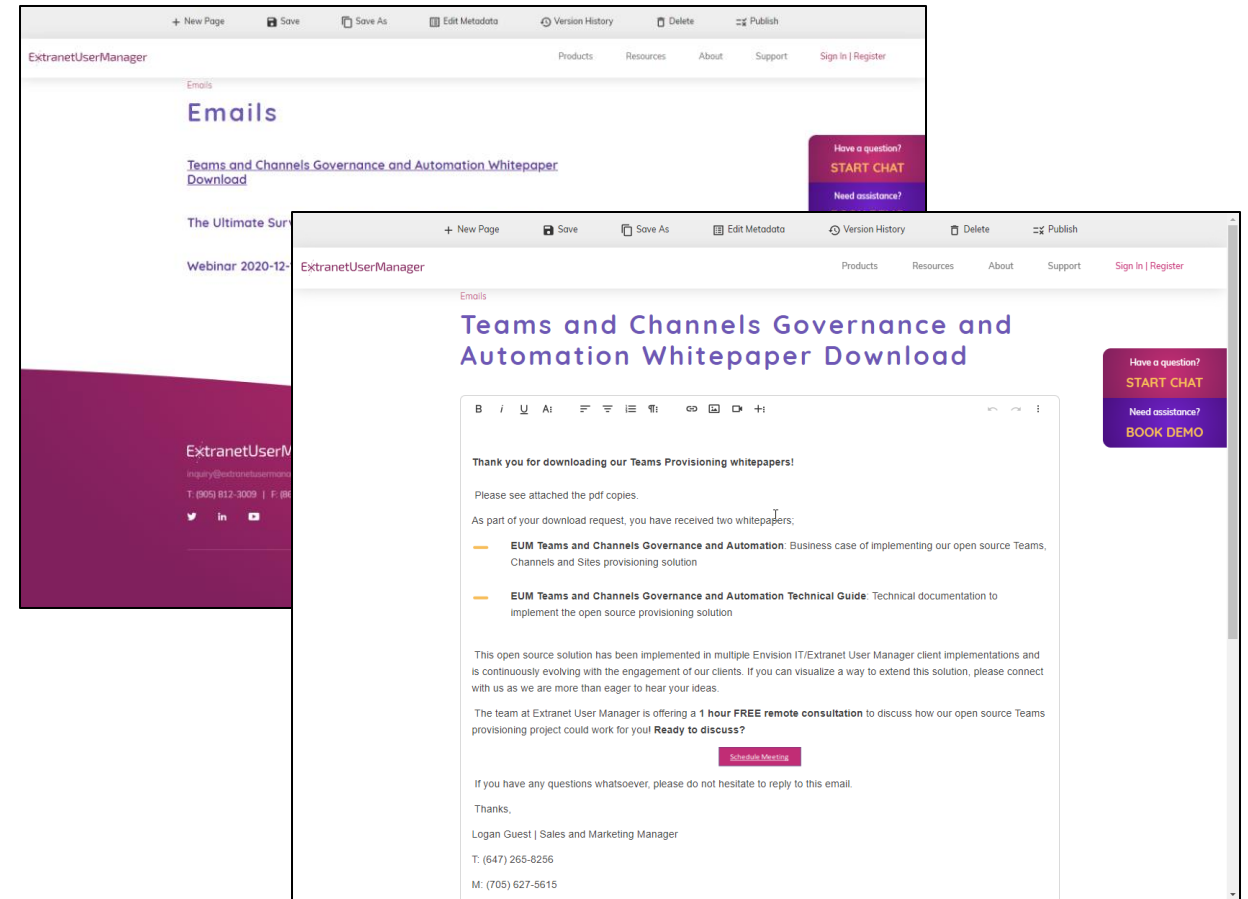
+ New Page Save Save As Edit Metadata Version History Delete Publish

ExtranetUserManager

Products Resources About Support Sign In | Register

Emails

Emails

Teams and Channels Governance and Automation Whitepaper Download

The Ultimate Surv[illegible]

Webinar 2020-12-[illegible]

Have a question?
START CHAT
Need assistance?

ExtranetUserM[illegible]
inquiry@extranetuserman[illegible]
T: (905) 812-3009 | F: (8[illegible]

+ New Page Save Save As Edit Metadata Version History Delete Publish

ExtranetUserManager

Products Resources About Support Sign In | Register

Emails

Teams and Channels Governance and Automation Whitepaper Download

Have a question?
START CHAT
Need assistance?
BOOK DEMO

B I U A

Thank you for downloading our Teams Provisioning whitepapers!

Please see attached the pdf copies.

As part of your download request, you have received two whitepapers;

**EUM Teams and Channels Governance and Automation**: Business case of implementing our open source Teams, Channels and Sites provisioning solution

**EUM Teams and Channels Governance and Automation Technical Guide**: Technical documentation to implement the open source provisioning solution

This open source solution has been implemented in multiple Envision IT/Extranet User Manager client implementations and is continuously evolving with the engagement of our clients. If you can visualize a way to extend this solution, please connect with us as we are more than eager to hear your ideas.

The team at Extranet User Manager is offering a **1 hour FREE remote consultation** to discuss how our open source Teams provisioning project could work for you! **Ready to discuss?**

Schedule Meeting

If you have any questions whatsoever, please do not hesitate to reply to this email.

Thanks,

Logan Guest | Sales and Marketing Manager

T: (647) 265-8256

M: (705) 627-5615